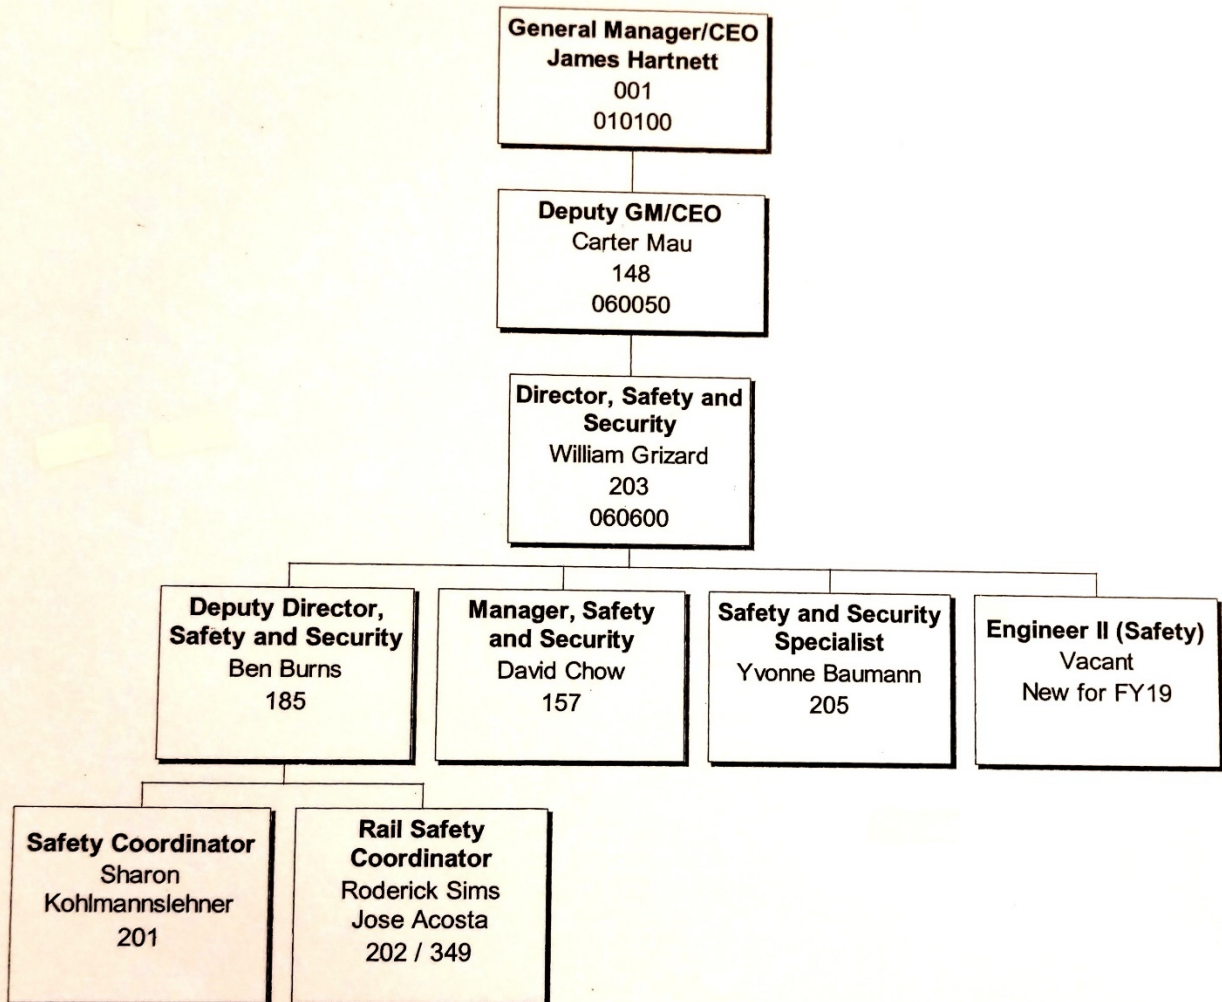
General Manager/CEO
James Hartnett
001
010100

Deputy GM/CEO
Carter Mau
148
060050

Director, Safety and Security
William Grizard
203
060600

Deputy Director, Safety and Security
Ben Burns
185

Manager, Safety and Security
David Chow
157

Safety and Security Specialist
Yvonne Baumann
205

Engineer II (Safety)
Vacant
New for FY19

Safety Coordinator
Sharon Kohlmannslehner
201

Rail Safety Coordinator
Roderick Sims
Jose Acosta
202 / 349